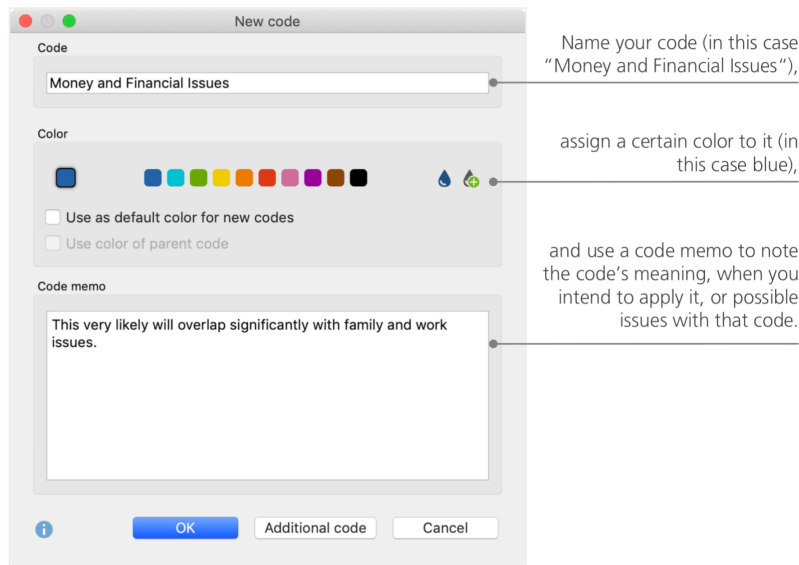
New code

Code

Money and Financial Issues

Color

Use as default color for new codes

Use color of parent code

Code memo

This very likely will overlap significantly with family and work issues.

OK

Additional code

Cancel

Name your code (in this case “Money and Financial Issues“),

assign a certain color to it (in this case blue),

and use a code memo to note the code’s meaning, when you intend to apply it, or possible issues with that code.